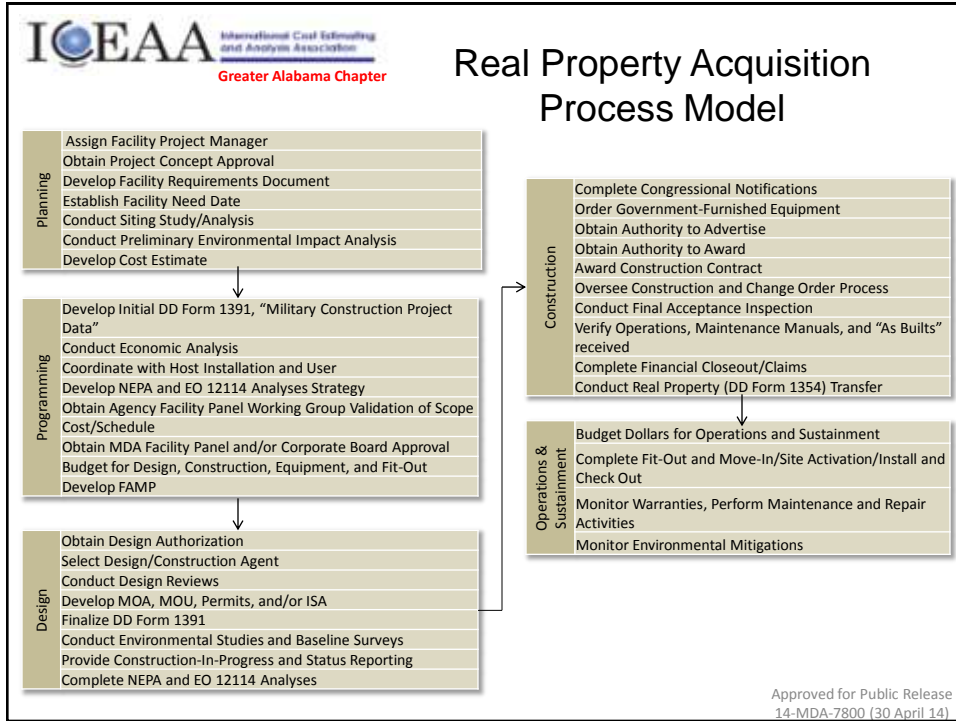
ICEAA International Cost Estimating and Analysis Association
Greater Alabama Chapter

Real Property Acquisition Process Model

Planning
Assign Facility Project Manager
Obtain Project Concept Approval
Develop Facility Requirements Document
Establish Facility Need Date
Conduct Siting Study/Analysis
Conduct Preliminary Environmental Impact Analysis
Develop Cost Estimate

Programming
Develop Initial DD Form 1391, "Military Construction Project Data"
Conduct Economic Analysis
Coordinate with Host Installation and User
Develop NEPA and EO 12114 Analyses Strategy
Obtain Agency Facility Panel Working Group Validation of Scope Cost/Schedule
Obtain MDA Facility Panel and/or Corporate Board Approval
Budget for Design, Construction, Equipment, and Fit-Out
Develop FAMP

Design
Obtain Design Authorization
Select Design/Construction Agent
Conduct Design Reviews
Develop MOA, MOU, Permits, and/or ISA
Finalize DD Form 1391
Conduct Environmental Studies and Baseline Surveys
Provide Construction-In-Progress and Status Reporting
Complete NEPA and EO 12114 Analyses

Construction
Complete Congressional Notifications
Order Government-Furnished Equipment
Obtain Authority to Advertise
Obtain Authority to Award
Award Construction Contract
Oversee Construction and Change Order Process
Conduct Final Acceptance Inspection
Verify Operations, Maintenance Manuals, and "As Builts" received
Complete Financial Closeout/Claims
Conduct Real Property (DD Form 1354) Transfer

Operations & Sustainment
Budget Dollars for Operations and Sustainment
Complete Fit-Out and Move-In/Site Activation/Install and Check Out
Monitor Warranties, Perform Maintenance and Repair Activities
Monitor Environmental Mitigations

Approved for Public Release
14-MDA-7800 (30 April 14)